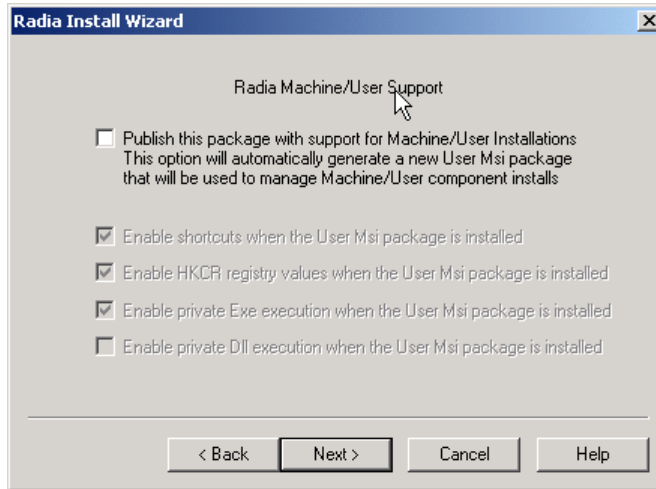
Radia Install Wizard

Radia Machine/User Support

Publish this package with support for Machine/User Installations
This option will automatically generate a new User Msi package that will be used to manage Machine/User component installs

Enable shortcuts when the User Msi package is installed

Enable HKCR registry values when the User Msi package is installed

Enable private Exe execution when the User Msi package is installed

Enable private Dll execution when the User Msi package is installed

< Back
Next >
Cancel
Help